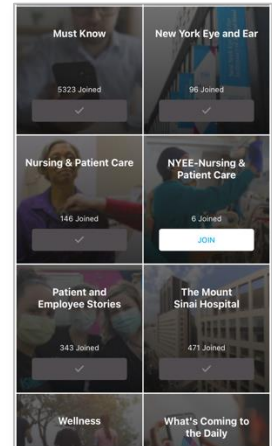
Must Know

5323 Joined

New York Eye and Ear

96 Joined

Nursing & Patient Care

146 Joined

NYEE-Nursing & Patient Care

6 Joined

JOIN

Patient and Employee Stories

343 Joined

The Mount Sinai Hospital

471 Joined

Wellness

What's Coming to the Daily